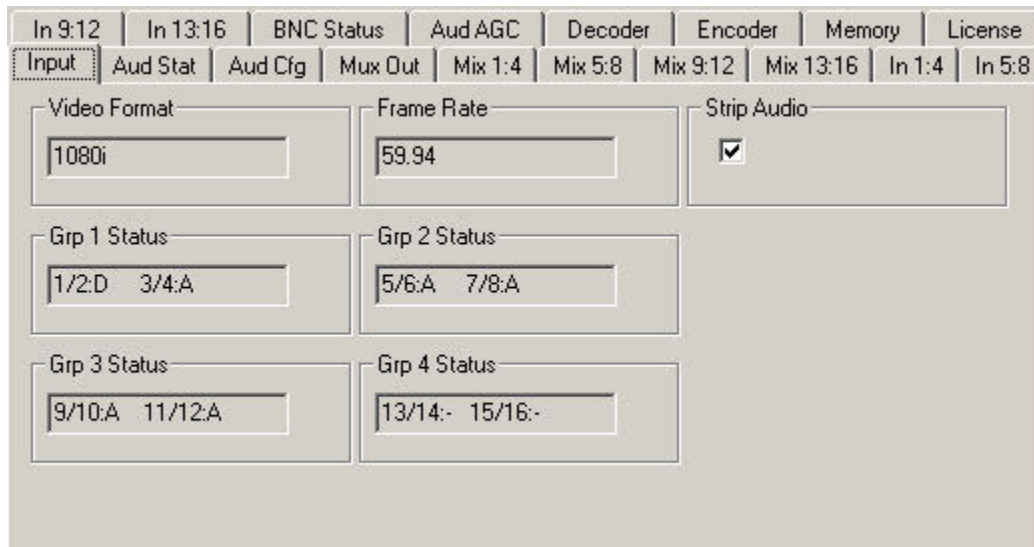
In 9:12 | In 13:16 | BNC Status | Aud AGC | Decoder | Encoder | Memory | License
Input | Aud Stat | Aud Cfg | Mux Out | Mix 1:4 | Mix 5:8 | Mix 9:12 | Mix 13:16 | In 1:4 | In 5:8

Video Format
1080i

Frame Rate
59.94

Strip Audio
☑

Grp 1 Status
1/2:D 3/4:A

Grp 2 Status
5/6:A 7/8:A

Grp 3 Status
9/10:A 11/12:A

Grp 4 Status
13/14:- 15/16:-